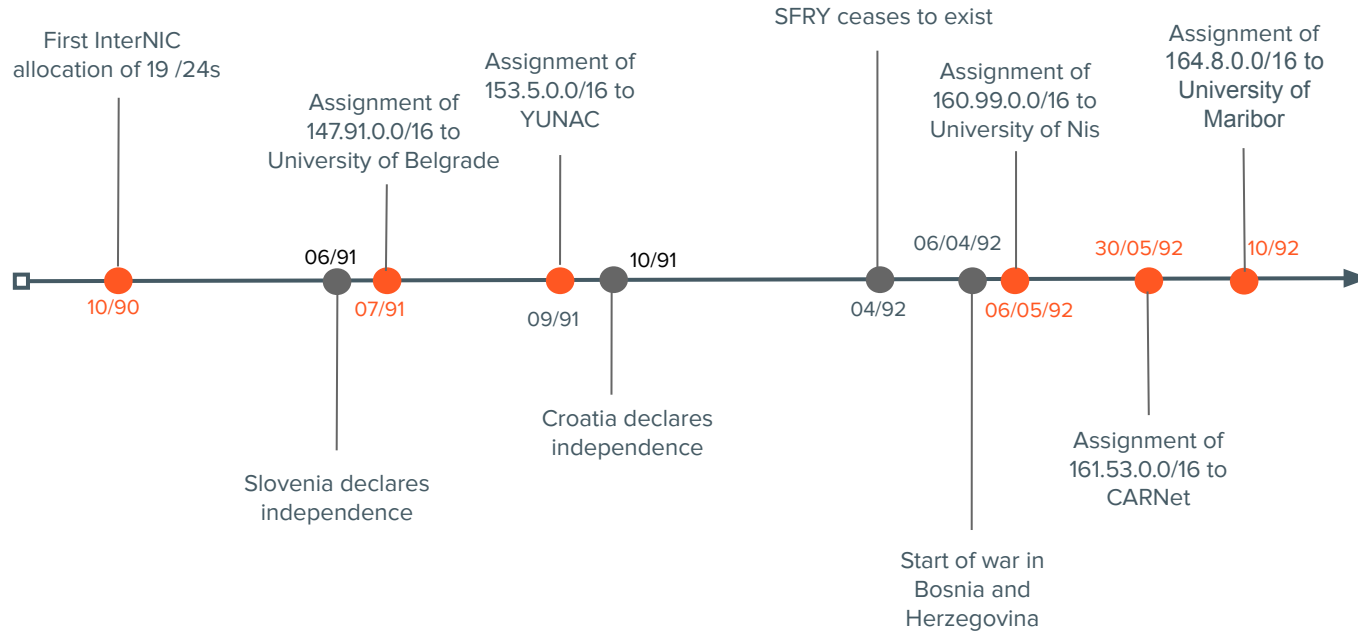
First InterNIC allocation of 19 /24s

10/90

06/91

Slovenia declares independence

Assignment of 147.91.0.0/16 to University of Belgrade

07/91

Assignment of 153.5.0.0/16 to YUNAC

09/91

10/91

Croatia declares independence

SFRY ceases to exist

04/92

06/04/92

Start of war in Bosnia and Herzegovina

Assignment of 160.99.0.0/16 to University of Nis

06/05/92

30/05/92

Assignment of 161.53.0.0/16 to CARNet

Assignment of 164.8.0.0/16 to University of Maribor

10/92